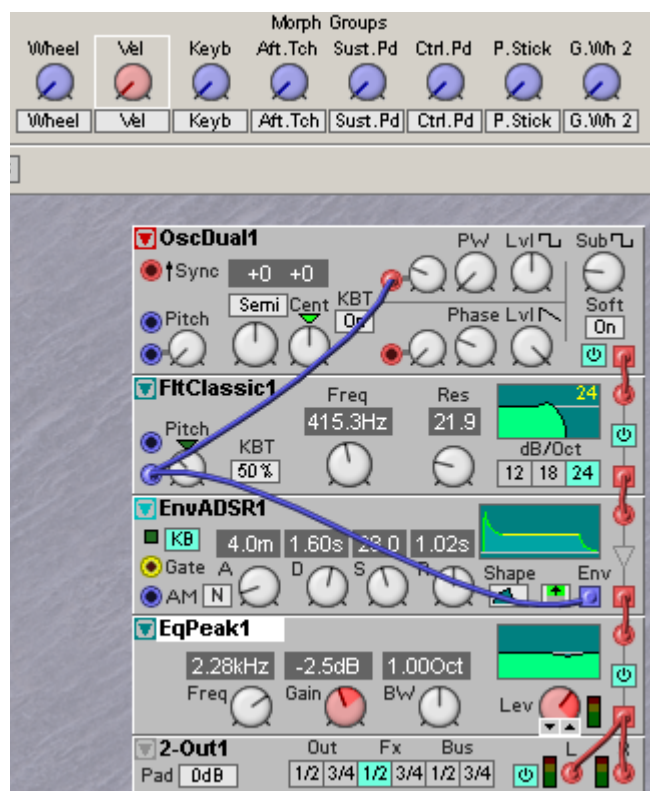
Morph Groups

Wheel Vel Keyb Aft.Tch Sust.Pd Ctrl.Pd P.Stick G.Wh 2

Wheel Vel Keyb Aft.Tch Sust.Pd Ctrl.Pd P.Stick G.Wh 2

OscDual1

Sync +0 +0

PW Lvl Sub

Semi Cent KBT

On

Soft

On

Pitch

Phase Lvl

FltClassic1

Freq Res

415.3Hz 21.9

24

Pitch

KBT

50%

dB/Oct

12 18 24

EnvADSR1

KB 4.0m 1.60s 2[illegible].0 1.02s

Gate A D S R

AM N

Shape Env

EqPeak1

2.28kHz -2.5dB 1.00Oct

Freq Gain BW

Lev

2-Out1

Out Fx Bus

Pad 0dB

1/2 3/4 1/2 3/4 1/2 3/4

L